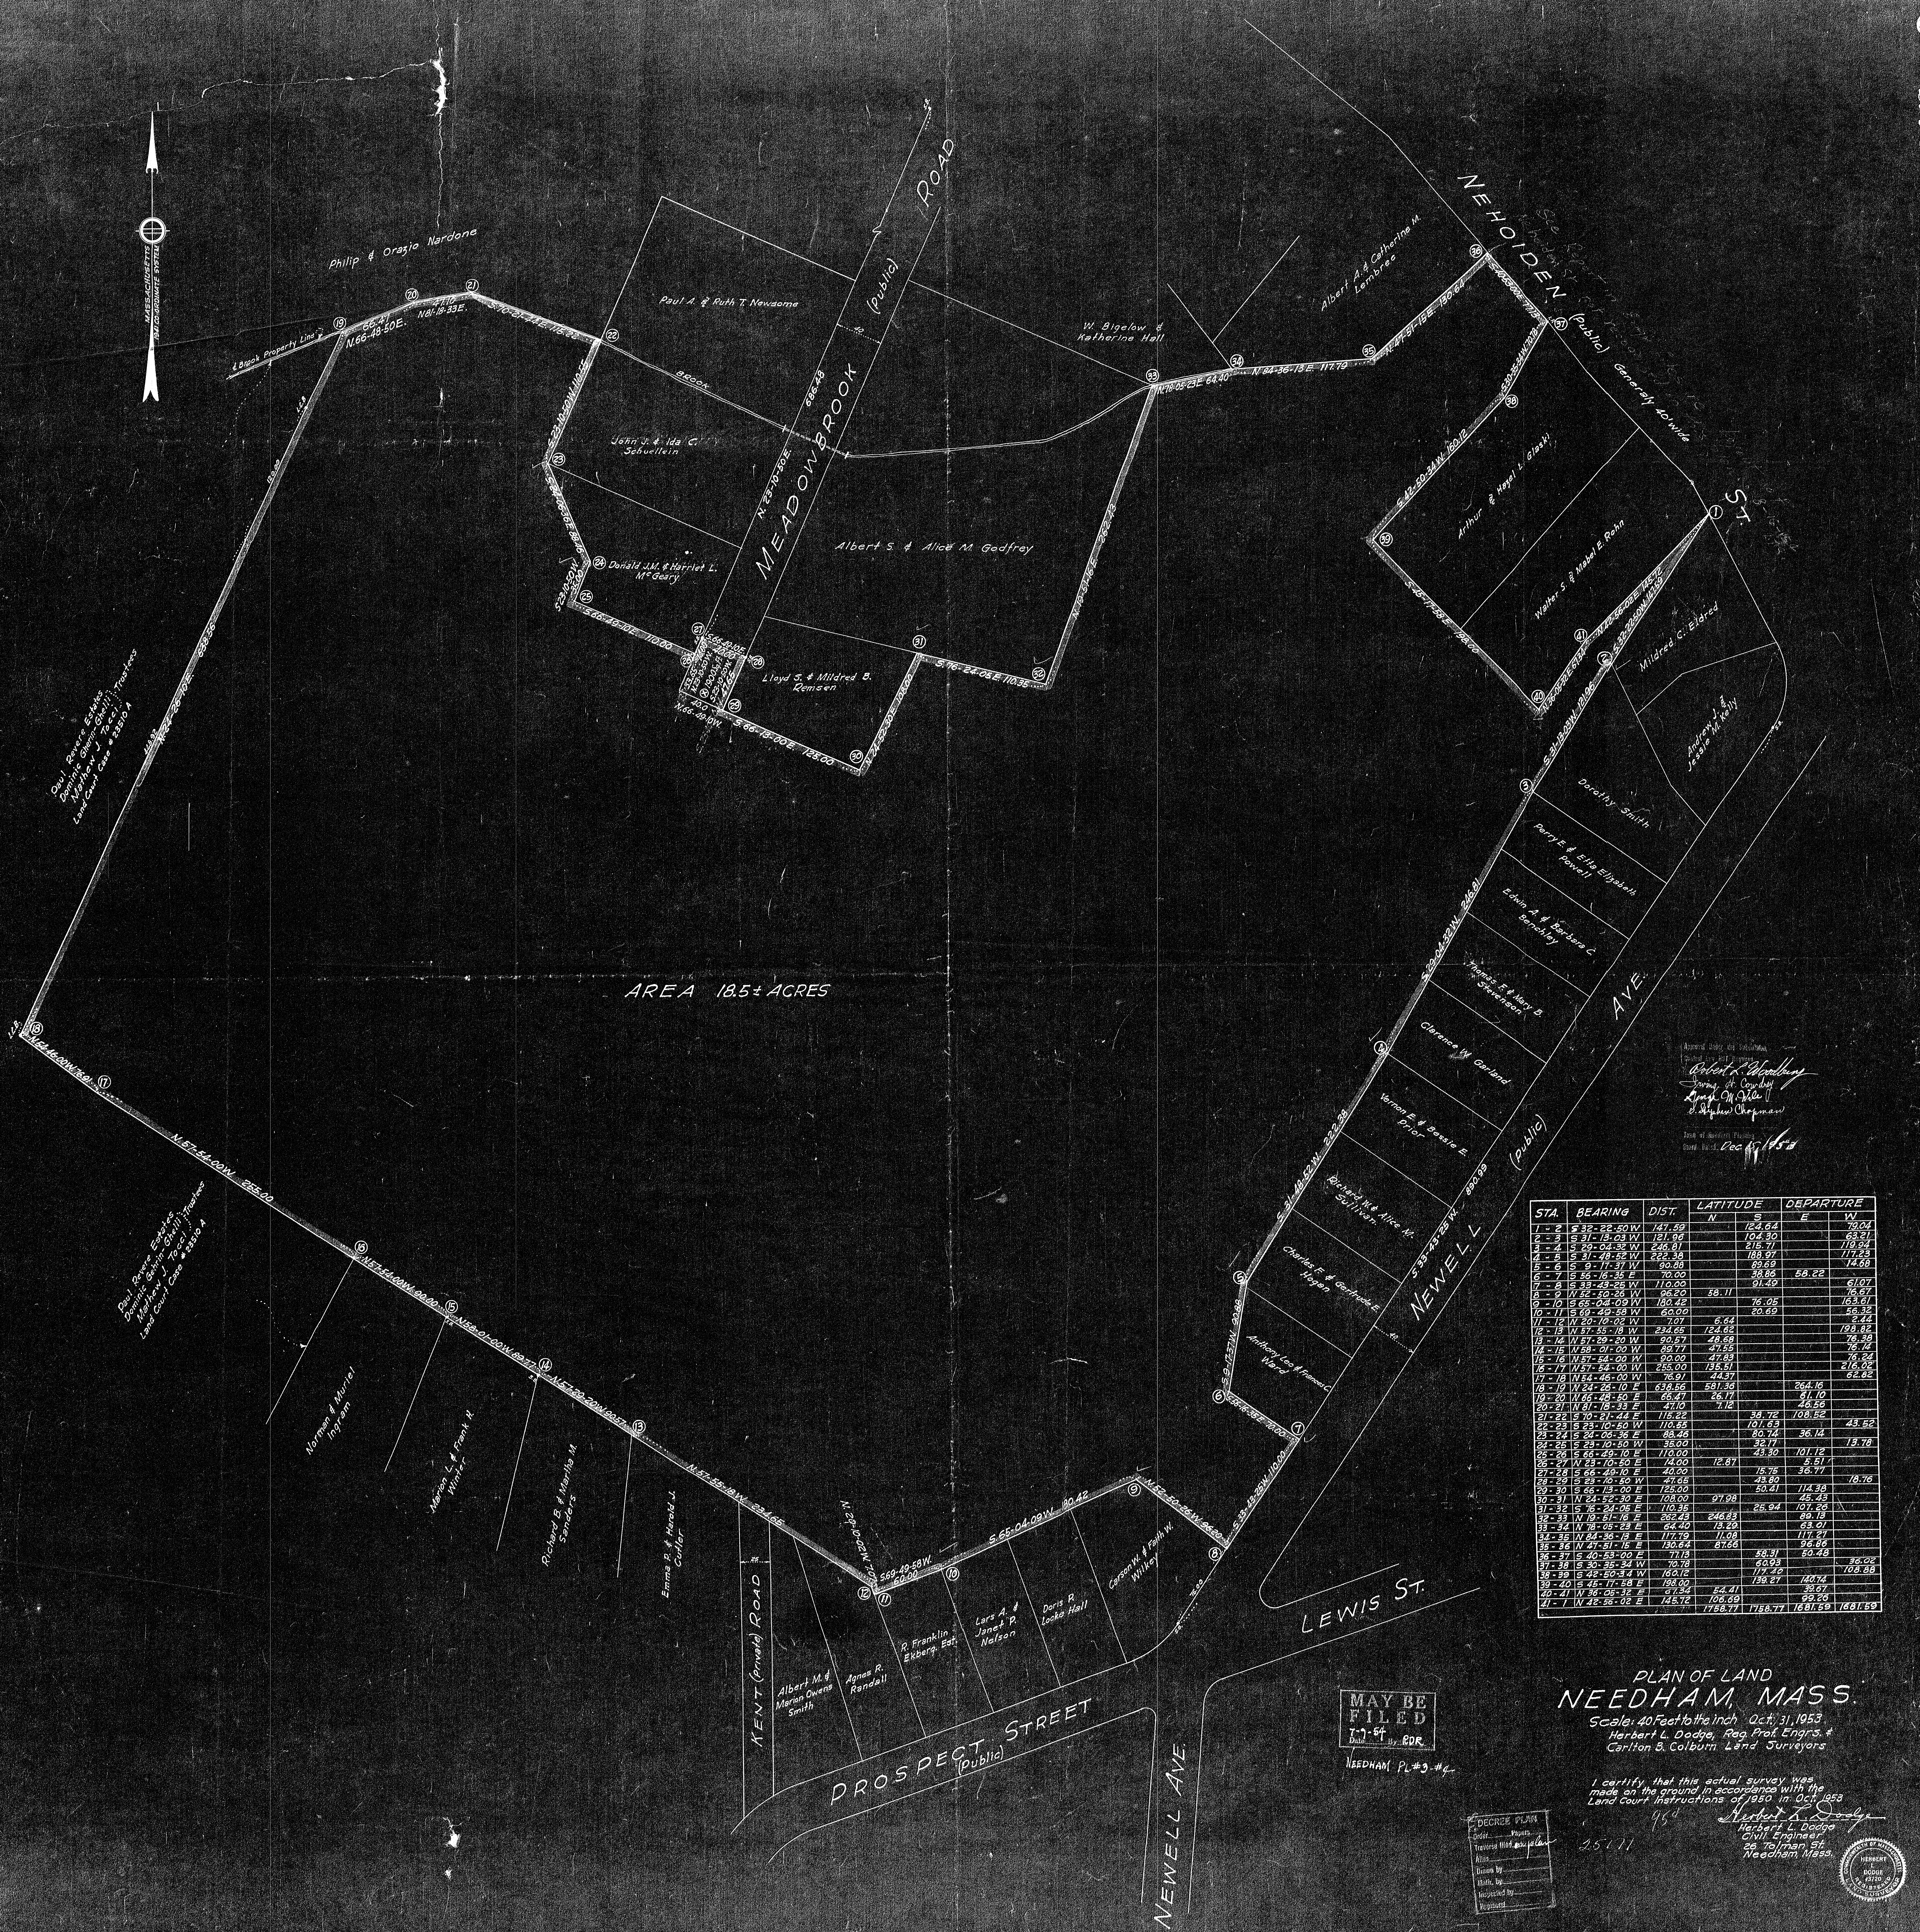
MASSACHUSETTS STATE COORDINATE SYSTEM

Philip & Orazio Nardone

Paul A. & Ruth T. Newsome

MEADOWBROOK (Public) ROAD

NEHOIDEN (Public) ST.

W. Bigelow & Katherine Hall

Albert A. & Catherine M. Lambros

John J. & Ida C. Schuellein

Donald J.M. & Harriet L. McGeary

Albert S. & Alice M. Godfrey

Lloyd S. & Mildred B. Remsen

Arthur & Hazel L. Glaskl

Walter S. & Mabel E. Rohn

Mildred C. Eldred

Andrew J. & Jeanette Kelly

Dorothy Smith

Perry E. & Ella Elizabeth Powell

Edwin A. & Barbara C. Berchley

Thomas E. & Mary B. Stevenson

Clarence W. Garland

Vernon E. & Bessie E. Prior

Richard M. & Alice M. Sullivan

Charles E. & Gertrude E. Hogan

Anthony Leo & Frances Hand

NEWELL (Public) AVE.

AREA 18.5± ACRES

Paul Revere Estates Dauglas Gratwick Trustees Land Court Case #2510 A

Norman & Muriel Ingram

Marion L. & Frank H. Winter

Richard B. & Martha M. Sanders

Emma P. & Harold J. Carter

Albert M. & Marion Owens Smith

Agnes R. Randall

R. Franklin Ekberg, Est.

Lars A. & Janet P. Nelson

Doris R. Locke Hall

Carson & Ruth W. Wilkey

KENT (Private) ROAD

PROSPECT STREET (Public)

NEWELL AVE.

LEWIS ST.

AREA 18.5± ACRES

Herbert L. Woodbury
Irving A. Cowley
Joseph M. Allen
S. Stephen Chapman
Dec 1953

| STA. | BEARING | DIST. | LATITUDE N | LATITUDE S | DEPARTURE E | DEPARTURE W |
|---|---|---|---|---|---|---|
| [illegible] | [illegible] | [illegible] | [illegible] | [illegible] | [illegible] | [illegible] |

PLAN OF LAND
NEEDHAM, MASS.
Scale: 40 Feet to the inch Oct. 31, 1953
Herbert L. Dodge, Reg. Prof. Engrs. & Carlton B. Colburn Land Surveyors

I certify that this actual survey was made on the ground in accordance with the Land Court Instructions of 1950 in Oct. 1953
Herbert L. Dodge
Herbert L. Dodge
Civil Engineer
26 Tolman St.
Needham Mass.

MAY BE FILED
7-9-54
By EDR

NEEDHAM PL #3 #4

DECREE PLAN

25171